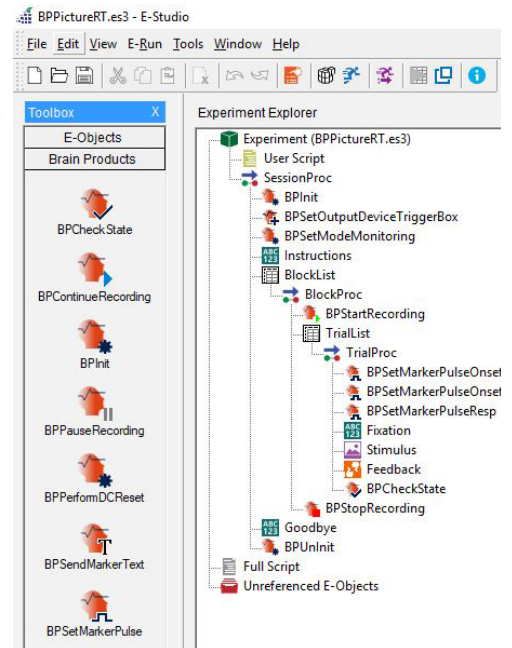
BPPictureRT.es3 - E-Studio

File Edit View E-Run Tools Window Help

Toolbox X
E-Objects
Brain Products
BPCheckState
BPContinueRecording
BPInit
BPPauseRecording
BPPerformDCReset
BPSendMarkerText
BPSetMarkerPulse

Experiment Explorer
Experiment (BPPictureRT.es3)
User Script
SessionProc
BPInit
BPSetOutputDeviceTriggerBox
BPSetModeMonitoring
Instructions
BlockList
BlockProc
BPStartRecording
TrialList
TrialProc
BPSetMarkerPulseOnset
BPSetMarkerPulseOnset
BPSetMarkerPulseResp
Fixation
Stimulus
Feedback
BPCheckState
BPStopRecording
Goodbye
BPUnInit
Full Script
Unreferenced E-Objects